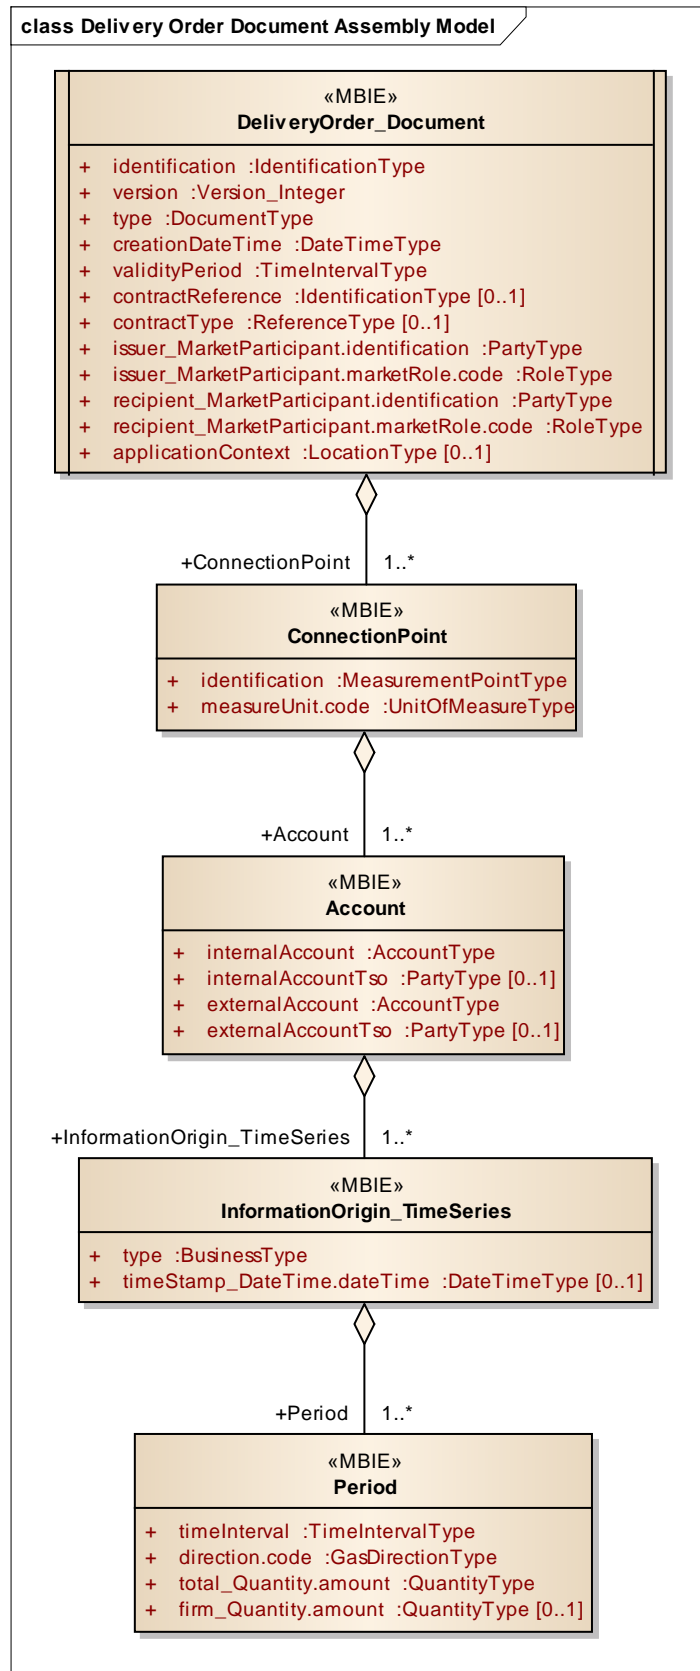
class Delivery Order Document Assembly Model

«MBIE»
DeliveryOrder_Document

+ identification :IdentificationType
+ version :Version_Integer
+ type :DocumentType
+ creationDateTime :DateTimeType
+ validityPeriod :TimeIntervalType
+ contractReference :IdentificationType [0..1]
+ contractType :ReferenceType [0..1]
+ issuer_MarketParticipant.identification :PartyType
+ issuer_MarketParticipant.marketRole.code :RoleType
+ recipient_MarketParticipant.identification :PartyType
+ recipient_MarketParticipant.marketRole.code :RoleType
+ applicationContext :LocationType [0..1]

+ConnectionPoint 1..*

«MBIE»
ConnectionPoint

+ identification :MeasurementPointType
+ measureUnit.code :UnitOfMeasureType

+Account 1..*

«MBIE»
Account

+ internalAccount :AccountType
+ internalAccountTso :PartyType [0..1]
+ externalAccount :AccountType
+ externalAccountTso :PartyType [0..1]

+InformationOrigin_TimeSeries 1..*

«MBIE»
InformationOrigin_TimeSeries

+ type :BusinessType
+ timeStamp_DateTime.dateTime :DateTimeType [0..1]

+Period 1..*

«MBIE»
Period

+ timeInterval :TimeIntervalType
+ direction.code :GasDirectionType
+ total_Quantity.amount :QuantityType
+ firm_Quantity.amount :QuantityType [0..1]